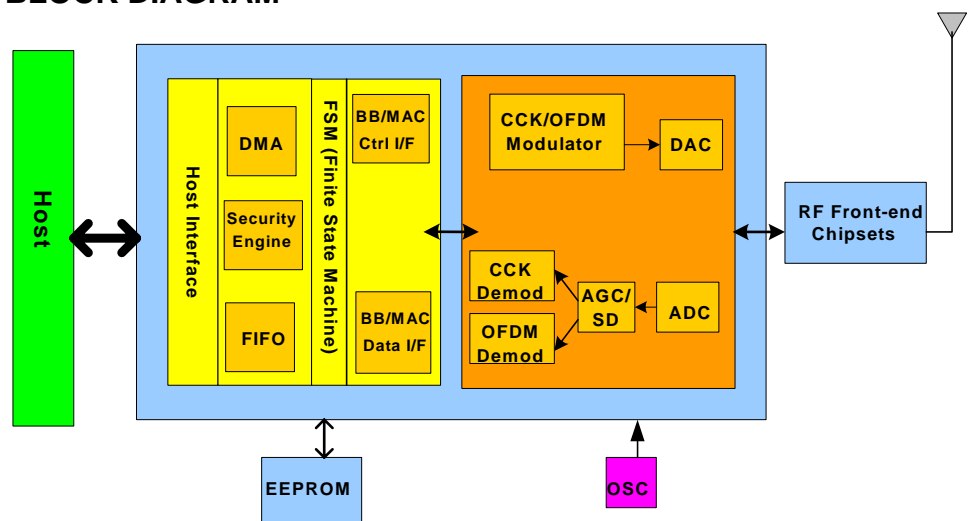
BLOCK DIAGRAM

Host

Host Interface

DMA

Security Engine

FIFO

FSM (Finite State Machine)

BB/MAC Ctrl I/F

BB/MAC Data I/F

CCK/OFDM Modulator

DAC

CCK Demod

OFDM Demod

AGC/ SD

ADC

RF Front-end Chipsets

EEPROM

OSC